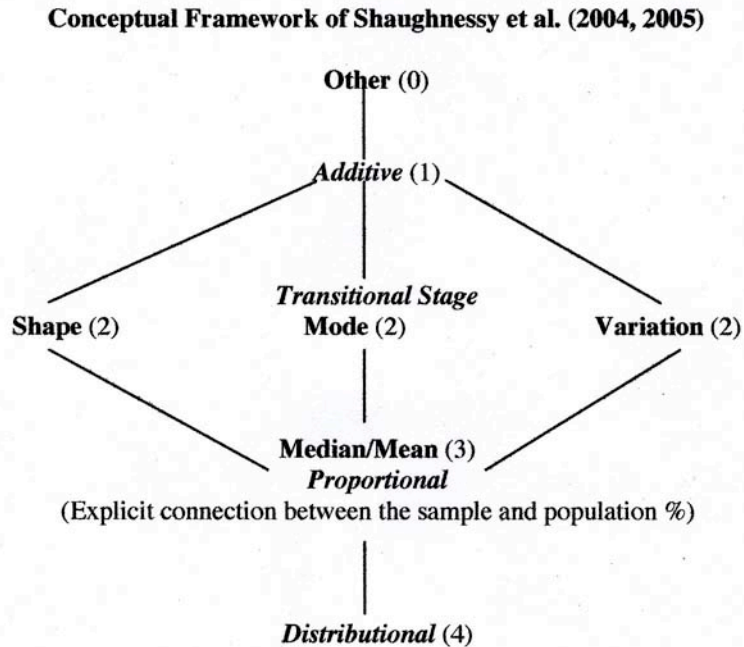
Conceptual Framework of Shaughnessy et al. (2004, 2005)

Other (0)

Additive (1)

Transitional Stage

Shape (2)

Mode (2)

Variation (2)

Median/Mean (3)

Proportional

(Explicit connection between the sample and population %)

Distributional (4)